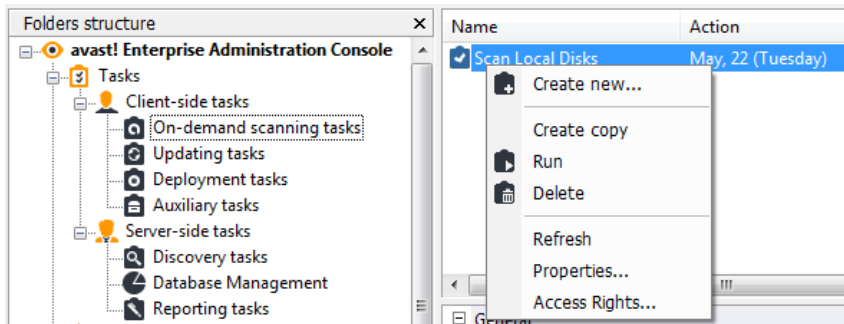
Folders structure ×
avast! Enterprise Administration Console
Tasks
Client-side tasks
On-demand scanning tasks
Updating tasks
Deployment tasks
Auxiliary tasks
Server-side tasks
Discovery tasks
Database Management
Reporting tasks

Name
Action
Scan Local Disks
May, 22 (Tuesday)

Create new...
Create copy
Run
Delete
Refresh
Properties...
Access Rights...

General